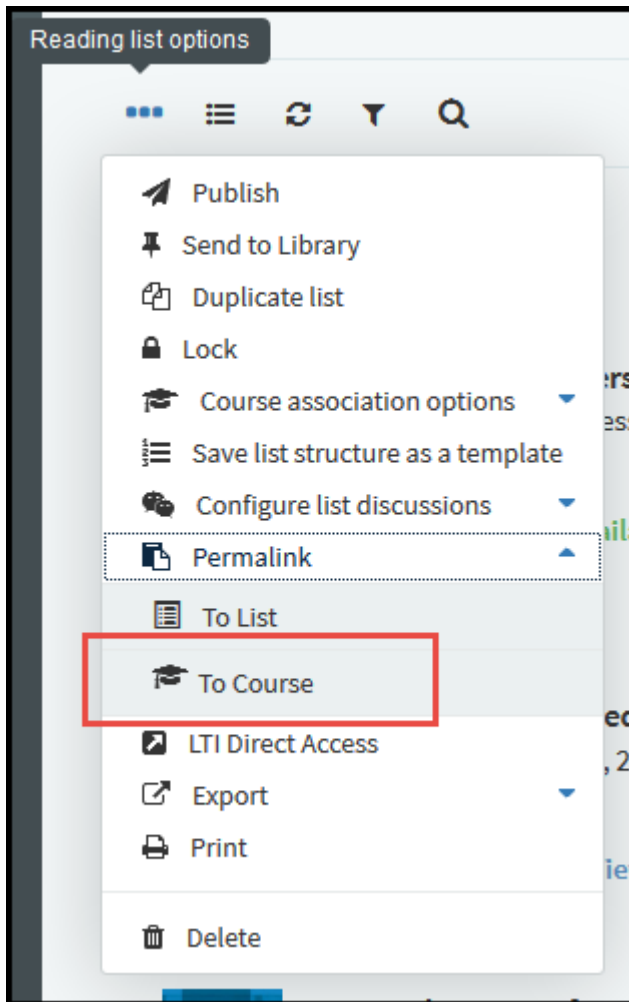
Reading list options

Publish
Send to Library
Duplicate list
Lock
Course association options
Save list structure as a template
Configure list discussions
Permalink
To List
To Course
LTI Direct Access
Export
Print
Delete